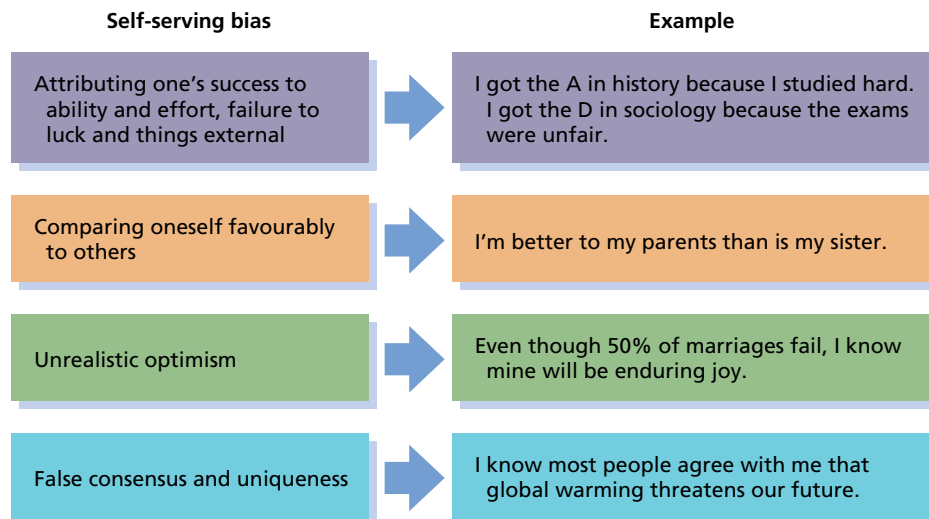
| Self-serving bias | Example |
|---|---|
| Attributing one's success to ability and effort, failure to luck and things external | I got the A in history because I studied hard. I got the D in sociology because the exams were unfair. |
| Comparing oneself favourably to others | I'm better to my parents than is my sister. |
| Unrealistic optimism | Even though 50% of marriages fail, I know mine will be enduring joy. |
| False consensus and uniqueness | I know most people agree with me that global warming threatens our future. |